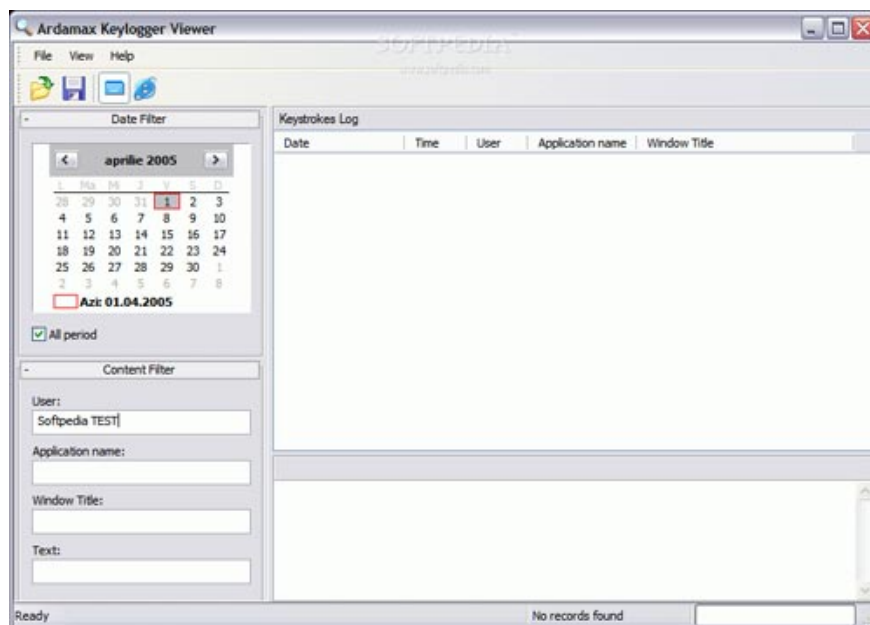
Ardamax Keylogger Viewer

SOFTPEDIA
www.softpedia.com

File View Help

- Date Filter

< aprilie 2005 >

| L | Ma | Mi | J | V | S | D |
|---|---|---|---|---|---|---|
| 28 | 29 | 30 | 31 | 1 | 2 | 3 |
| 4 | 5 | 6 | 7 | 8 | 9 | 10 |
| 11 | 12 | 13 | 14 | 15 | 16 | 17 |
| 18 | 19 | 20 | 21 | 22 | 23 | 24 |
| 25 | 26 | 27 | 28 | 29 | 30 | 1 |
| 2 | 3 | 4 | 5 | 6 | 7 | 8 |

Azi: 01.04.2005

All period

- Content Filter

User:
Softpedia TEST

Application name:

Window Title:

Text:

Keystrokes Log

| Date | Time | User | Application name | Window Title |
|---|---|---|---|---|

Ready

No records found